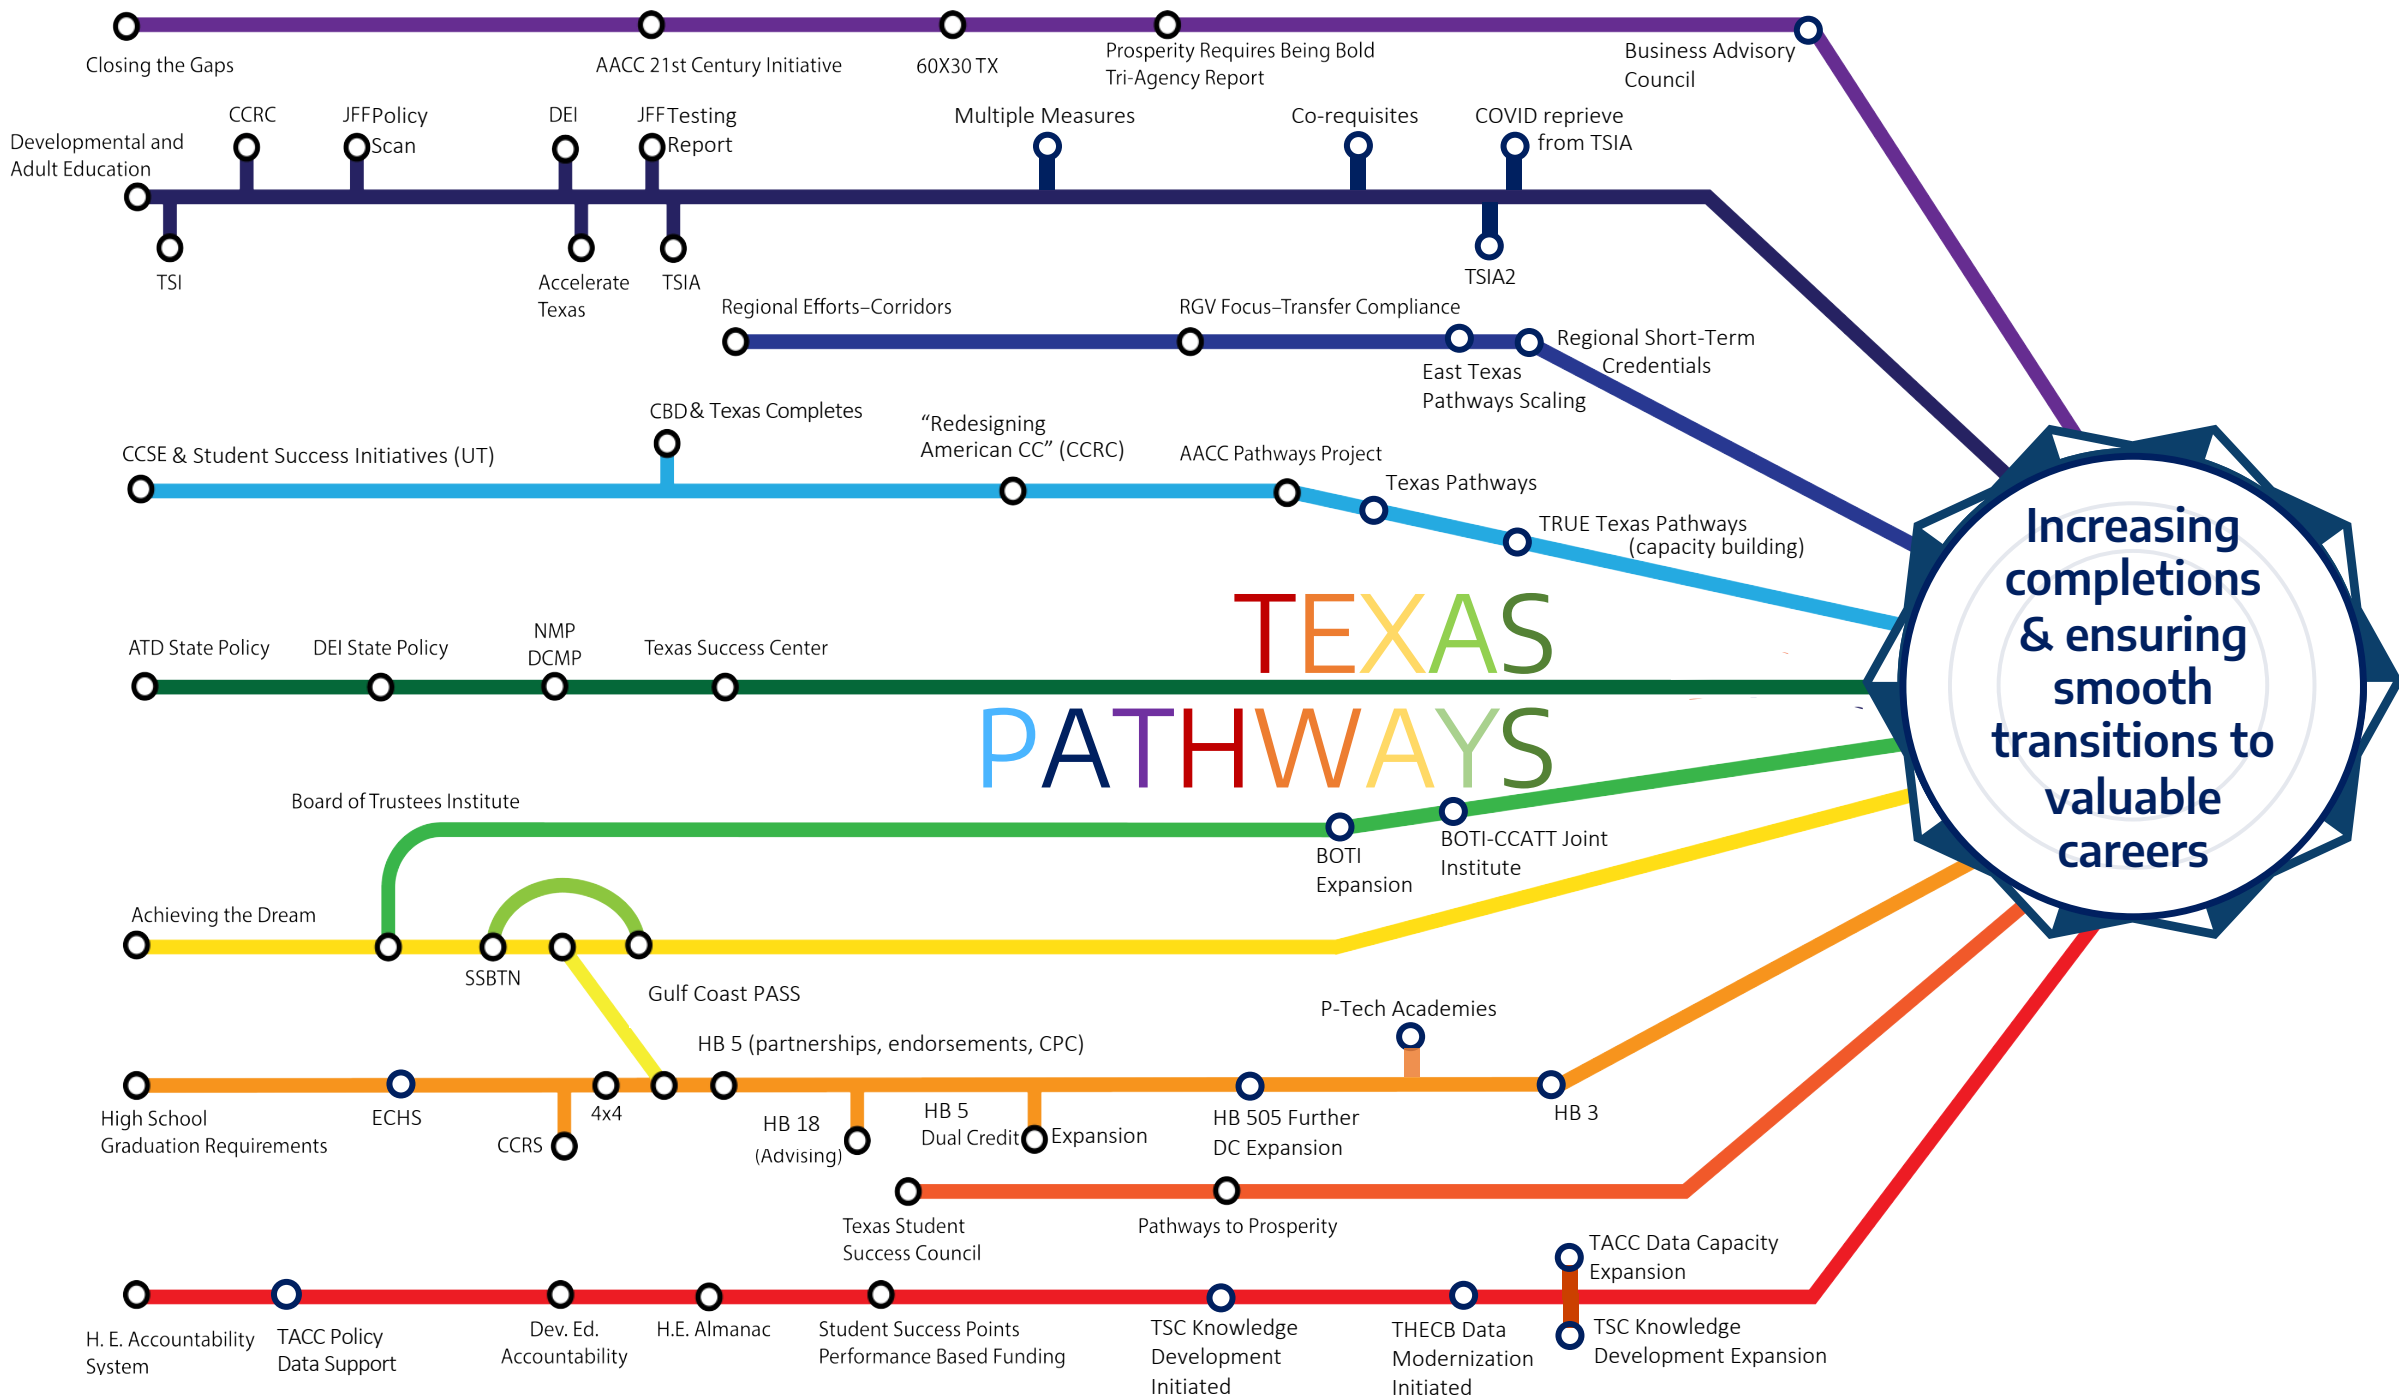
Closing the Gaps
AACC 21st Century Initiative
60X30 TX
Prosperity Requires Being Bold Tri-Agency Report
Business Advisory Council

Developmental and Adult Education
CCRC
JFF Policy Scan
DEI
JFF Testing Report
Multiple Measures
Co-requisites
COVID reprieve from TSIA
TSI
Accelerate Texas
TSIA
TSIA2

Regional Efforts–Corridors
RGV Focus–Transfer Compliance
Regional Short-Term Credentials
East Texas Pathways Scaling

CBD & Texas Completes
"Redesigning American CC" (CCRC)
CCSE & Student Success Initiatives (UT)
AACC Pathways Project
Texas Pathways
TRUE Texas Pathways (capacity building)

TEXAS PATHWAYS

ATD State Policy
DEI State Policy
NMP DCMP
Texas Success Center

Increasing completions & ensuring smooth transitions to valuable careers

Board of Trustees Institute
BOTI Expansion
BOTI-CCATT Joint Institute

Achieving the Dream
SSBTN
Gulf Coast PASS

P-Tech Academies
HB 5 (partnerships, endorsements, CPC)
High School Graduation Requirements
ECHS
CCRS
4x4
HB 18 (Advising)
HB 5 Dual Credit Expansion
HB 505 Further DC Expansion
HB 3

Texas Student Success Council
Pathways to Prosperity

TACC Data Capacity Expansion
H. E. Accountability System
TACC Policy Data Support
Dev. Ed. Accountability
H.E. Almanac
Student Success Points Performance Based Funding
TSC Knowledge Development Initiated
THECB Data Modernization Initiated
TSC Knowledge Development Expansion